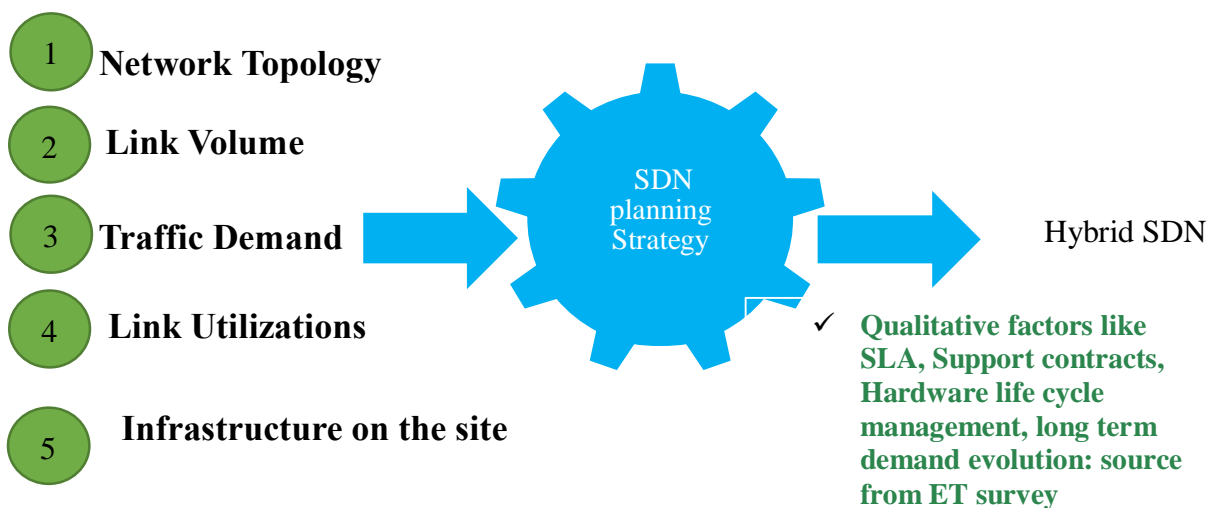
1 Network Topology

2 Link Volume

3 Traffic Demand

4 Link Utilizations

5 Infrastructure on the site

SDN planning Strategy

Hybrid SDN

✓ Qualitative factors like SLA, Support contracts, Hardware life cycle management, long term demand evolution: source from ET survey